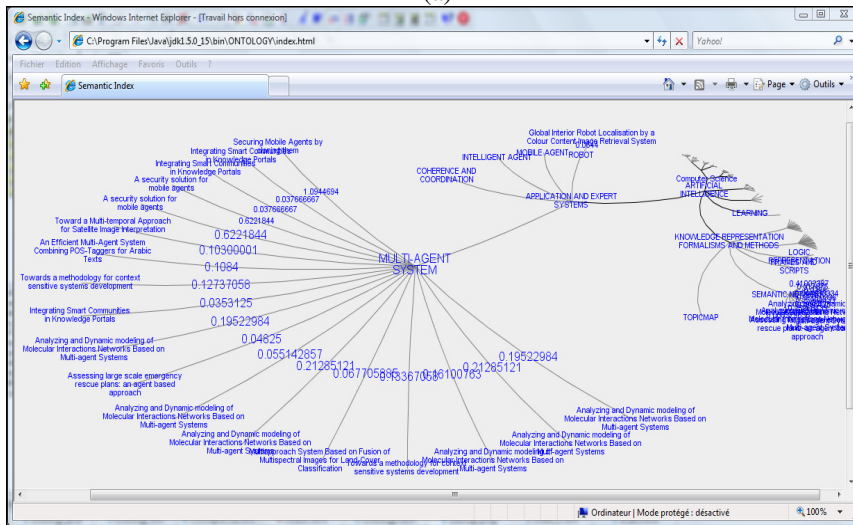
Semantic Index - Windows Internet Explorer - [Travail hors connexion]

C:\Program Files\Java\jdk1.5.0_15\bin\ONTOLOGY\index.html

Yahoo!

Fichier Edition Affichage Favoris Outils ?

Semantic Index

Page Outils

Securing Mobile Agents by Integrating Smart Communities in Knowledge Portals

Integrating Smart Communities in Knowledge Portals

A security solution for mobile agents

A security solution for mobile agents

Toward a Multi-temporal Approach for Satellite Image Interpretation

An Efficient Multi-Agent System Combining POS-Taggers for Arabic Texts

Towards a methodology for context sensitive systems development

Integrating Smart Communities in Knowledge Portals

Analyzing and Dynamic modeling of Molecular Interactions Networks Based on Multi-agent Systems

Assessing large scale emergency rescue plans: an agent based approach

Analyzing and Dynamic modeling of Molecular Interactions Networks Based on Multi-agent Systems

Analyzing and Dynamic modeling of Molecular Interactions Networks Based on Multi-agent Systems

Multi-approach System Based on Fusion of Multispectral Images for Land-cover Classification

Towards a methodology for context sensitive systems development

Analyzing and Dynamic modeling of Molecular Interactions Networks Based on Multi-agent Systems

Analyzing and Dynamic modeling of Molecular Interactions Networks Based on Multi-agent Systems

Analyzing and Dynamic modeling of Molecular Interactions Networks Based on Multi-agent Systems

1.0944694
0.037666667
0.037666667
0.6221844
0.6221844
0.10300001
0.1084
0.12737058
0.0353125
0.19522984
0.04825
0.055142857
0.21285121
0.067705886
0.13367058
0.16100763
0.21285121
0.19522984

MULTI-AGENT SYSTEM

COHERENCE AND COORDINATION

INTELLIGENT AGENT

MOBILE AGENT

ROBOT

Global Interior Robot Localisation by a Colour Content Image Retrieval System

APPLICATION AND EXPERT SYSTEMS

Computer Science ARTIFICIAL INTELLIGENCE

LEARNING

KNOWLEDGE REPRESENTATION FORMALISMS AND METHODS

LOGIC

REPRESENTATION SCRIPTS

TOPICMAP

SEMANTIC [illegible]

Analyzing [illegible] rescue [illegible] approach

Ordinateur | Mode protégé : désactivé

100%